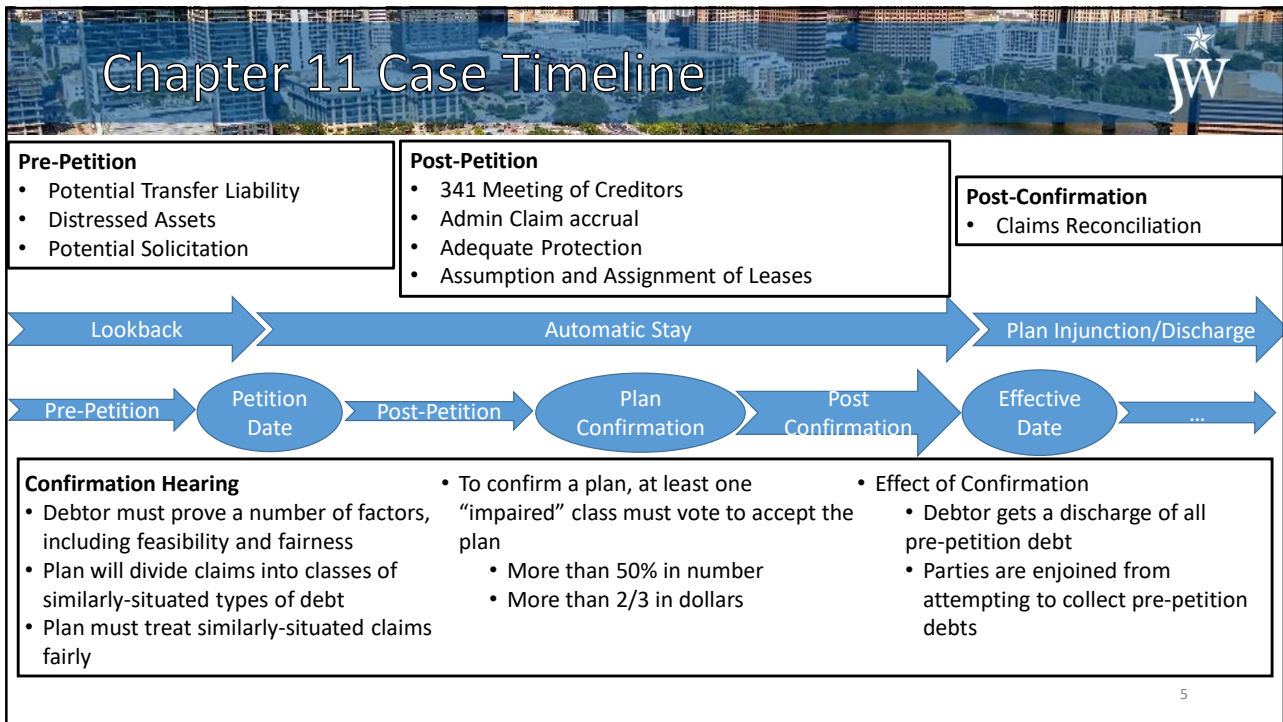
Chapter 11 Case Timeline

JW

**Pre-Petition**
- Potential Transfer Liability
- Distressed Assets
- Potential Solicitation

**Post-Petition**
- 341 Meeting of Creditors
- Admin Claim accrual
- Adequate Protection
- Assumption and Assignment of Leases

**Post-Confirmation**
- Claims Reconciliation

Lookback

Automatic Stay

Plan Injunction/Discharge

Pre-Petition

Petition Date

Post-Petition

Plan Confirmation

Post Confirmation

Effective Date

…

**Confirmation Hearing**
- Debtor must prove a number of factors, including feasibility and fairness
- Plan will divide claims into classes of similarly-situated types of debt
- Plan must treat similarly-situated claims fairly

- To confirm a plan, at least one "impaired" class must vote to accept the plan
  - More than 50% in number
  - More than 2/3 in dollars

- Effect of Confirmation
  - Debtor gets a discharge of all pre-petition debt
  - Parties are enjoined from attempting to collect pre-petition debts

5